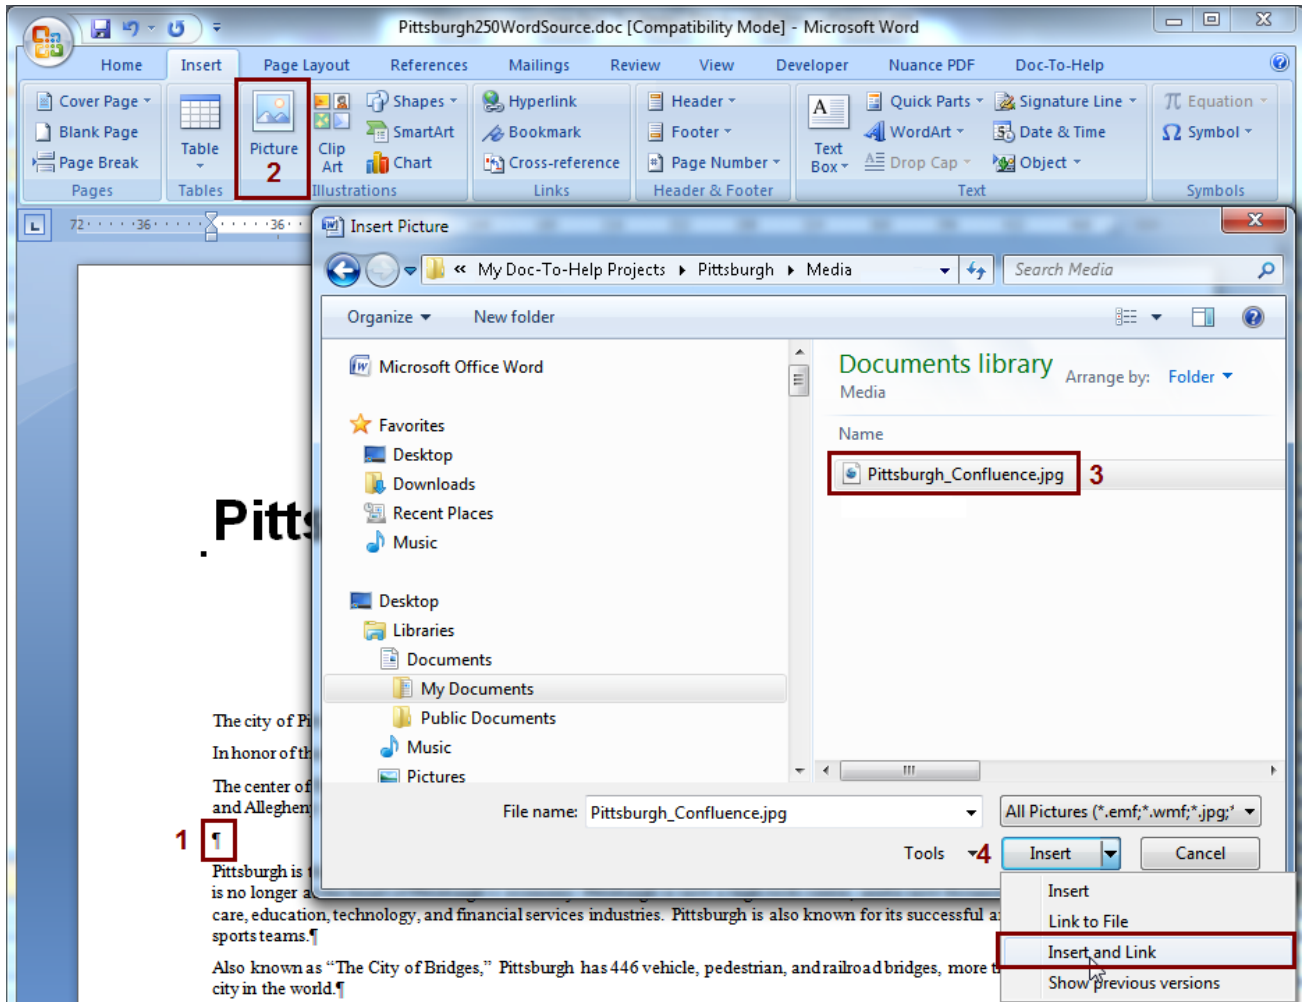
Pittsburgh250WordSource.doc [Compatibility Mode] - Microsoft Word

Home Insert Page Layout References Mailings Review View Developer Nuance PDF Doc-To-Help

Cover Page
Blank Page
Page Break
Pages

Table
Tables

Picture
2

Clip Art

Shapes
SmartArt
Chart
Illustrations

Hyperlink
Bookmark
Cross-reference
Links

Header
Footer
Page Number
Header & Footer

Text Box

Quick Parts
WordArt
Drop Cap

Signature Line
Date & Time
Object
Text

Equation
Symbol
Symbols

Insert Picture

« My Doc-To-Help Projects ▸ Pittsburgh ▸ Media

Search Media

Organize New folder

Microsoft Office Word

Favorites
Desktop
Downloads
Recent Places
Music

Desktop
Libraries
Documents
My Documents
Public Documents
Music
Pictures

Documents library
Media

Arrange by: Folder

Name

Pittsburgh_Confluence.jpg 3

File name: Pittsburgh_Confluence.jpg

All Pictures (*.emf;*.wmf;*.jpg;*

Tools 4 Insert Cancel

Insert
Link to File
Insert and Link
Show previous versions

Pitts

The city of Pi
In honor of th
The center of
and Alleghen

1 ¶

Pittsburgh is
is no longer a
care, education, technology, and financial services industries. Pittsburgh is also known for its successful a
sports teams.¶

Also known as "The City of Bridges," Pittsburgh has 446 vehicle, pedestrian, and railroad bridges, more t
city in the world.¶